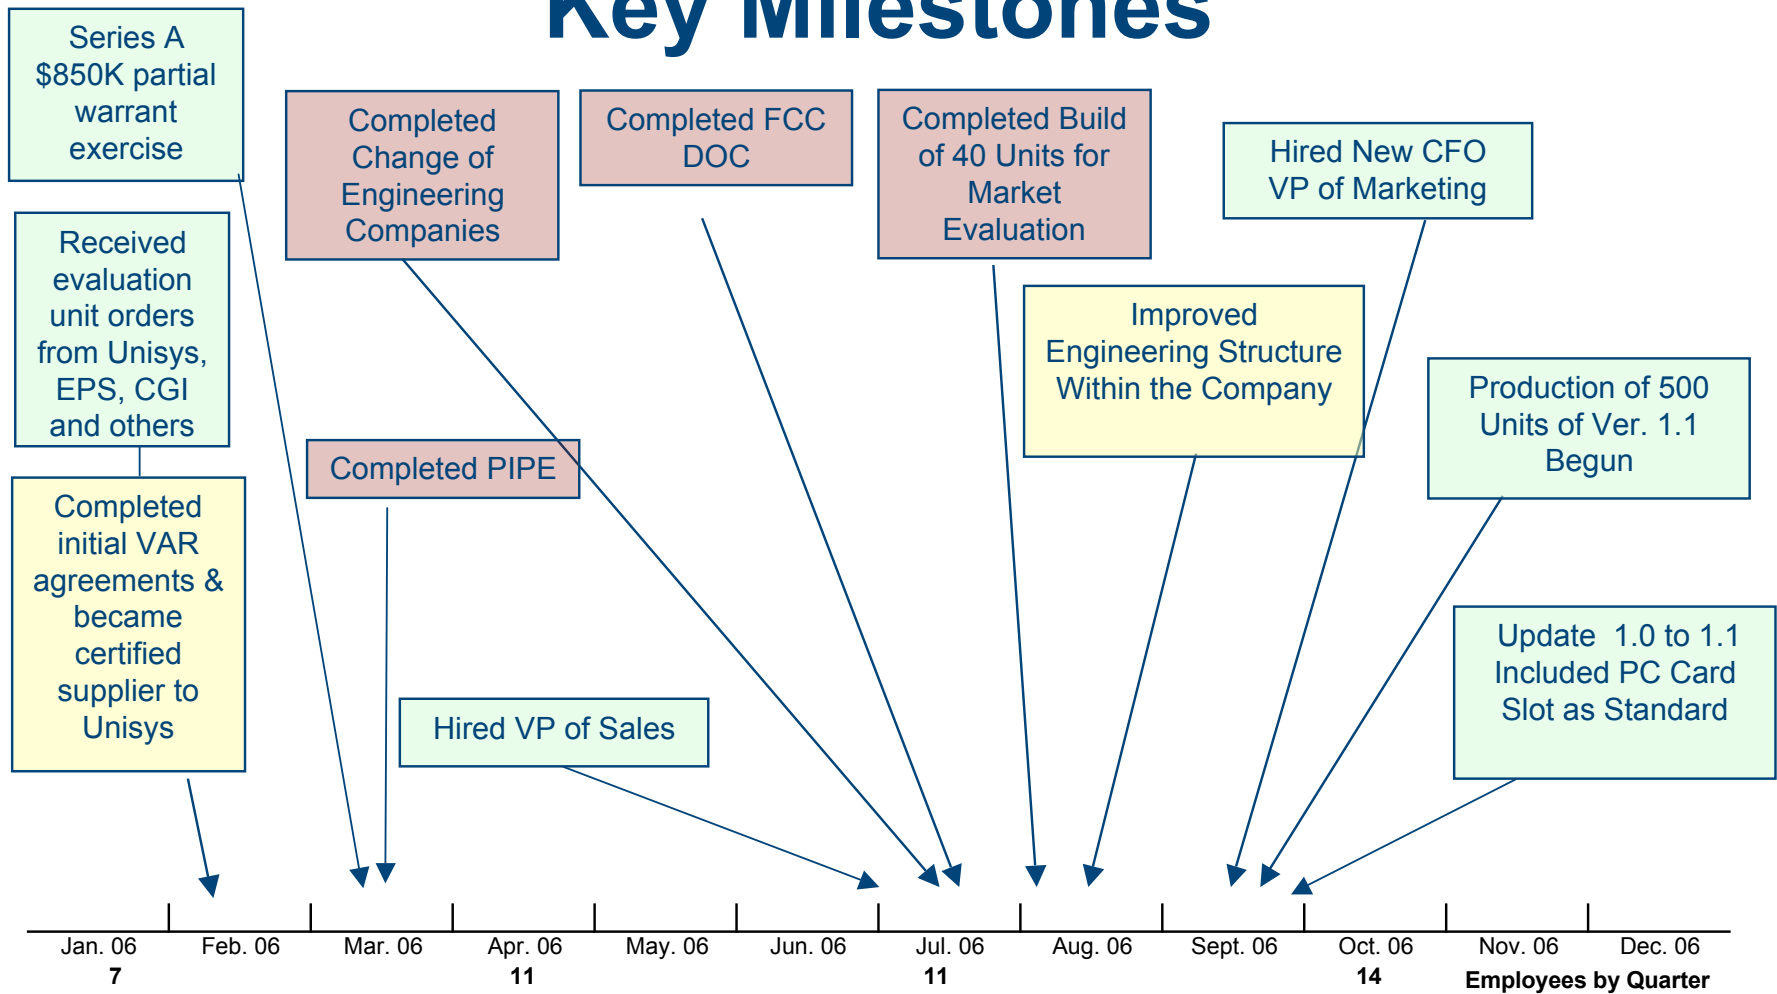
Key Milestones

Series A $850K partial warrant exercise

Completed Change of Engineering Companies

Completed FCC DOC

Completed Build of 40 Units for Market Evaluation

Hired New CFO VP of Marketing

Received evaluation unit orders from Unisys, EPS, CGI and others

Improved Engineering Structure Within the Company

Production of 500 Units of Ver. 1.1 Begun

Completed PIPE

Completed initial VAR agreements & became certified supplier to Unisys

Update 1.0 to 1.1 Included PC Card Slot as Standard

Hired VP of Sales

Jan. 06
7
Feb. 06
Mar. 06
Apr. 06
11
May. 06
Jun. 06
Jul. 06
11
Aug. 06
Sept. 06
Oct. 06
14
Nov. 06
Dec. 06
Employees by Quarter